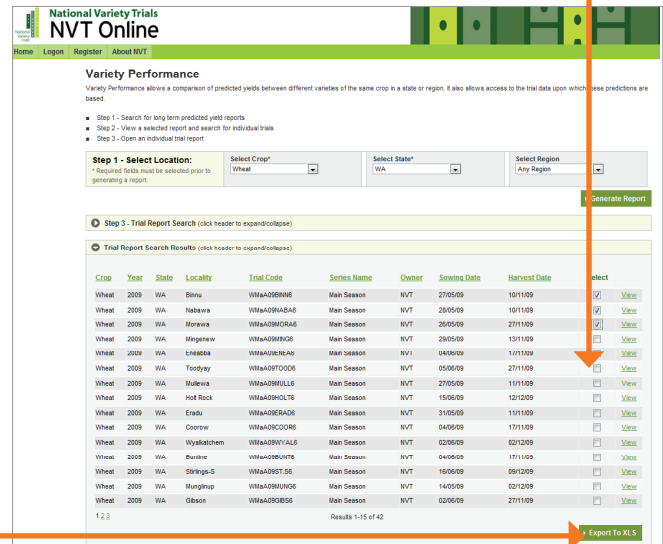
National Variety Trials
NVT Online

Home Logon Register About NVT

Variety Performance

Variety Performance allows a comparison of predicted yields between different varieties of the same crop in a state or region. It also allows access to the trial data upon which these predictions are based.

- Step 1 - Search for long term predicted yield reports
- Step 2 - View a selected report and search for individual trials
- Step 3 - Open an individual trial report

Step 1 - Select Location:
* Required fields must be selected prior to generating a report.

Select Crop* Wheat
Select State* WA
Select Region Any Region

Generate Report

Step 3 - Trial Report Search (click header to expand/collapse)

Trial Report Search Results (click header to expand/collapse)

| Crop | Year | State | Locality | Trial Code | Series Name | Owner | Sowing Date | Harvest Date | Select | |
|---|---|---|---|---|---|---|---|---|---|---|
| Wheat | 2009 | WA | Binnu | WMaA09BINN6 | Main Season | NVT | 27/05/09 | 10/11/09 | ☑ | View |
| Wheat | 2009 | WA | Nabawa | WMaA09NABA6 | Main Season | NVT | 28/05/09 | 10/11/09 | ☑ | View |
| Wheat | 2009 | WA | Morawa | WMaA09MORA6 | Main Season | NVT | 26/05/09 | 27/11/09 | ☑ | View |
| Wheat | 2009 | WA | Mingenew | WMaA09MING6 | Main Season | NVT | 29/05/09 | 13/11/09 | ☐ | View |
| Wheat | 2009 | WA | Eneabba | WMaA09ENEA6 | Main Season | NVT | 04/06/09 | 17/11/09 | ☐ | View |
| Wheat | 2009 | WA | Toodyay | WMaA09TOOD6 | Main Season | NVT | 05/06/09 | 27/11/09 | ☐ | View |
| Wheat | 2009 | WA | Mullewa | WMaA09MULL6 | Main Season | NVT | 27/05/09 | 11/11/09 | ☐ | View |
| Wheat | 2009 | WA | Holt Rock | WMaA09HOLT6 | Main Season | NVT | 15/06/09 | 12/12/09 | ☐ | View |
| Wheat | 2009 | WA | Eradu | WMaA09ERAD6 | Main Season | NVT | 31/05/09 | 11/11/09 | ☐ | View |
| Wheat | 2009 | WA | Coorow | WMaA09COOR6 | Main Season | NVT | 04/06/09 | 17/11/09 | ☐ | View |
| Wheat | 2009 | WA | Wyalkatchem | WMaA09WYAL6 | Main Season | NVT | 02/06/09 | 02/12/09 | ☐ | View |
| Wheat | 2009 | WA | Bunbine | WMaA09BUNT6 | Main Season | NVT | 04/06/09 | 17/11/09 | ☐ | View |
| Wheat | 2009 | WA | Stirlings-S | WMaA09ST.S6 | Main Season | NVT | 16/06/09 | 09/12/09 | ☐ | View |
| Wheat | 2009 | WA | Munglinup | WMaA09MUNG6 | Main Season | NVT | 14/05/09 | 02/12/09 | ☐ | View |
| Wheat | 2009 | WA | Gibson | WMaA09GIBS6 | Main Season | NVT | 02/06/09 | 27/11/09 | ☐ | View |

1 2 3
Results 1-15 of 42

Export To XLS